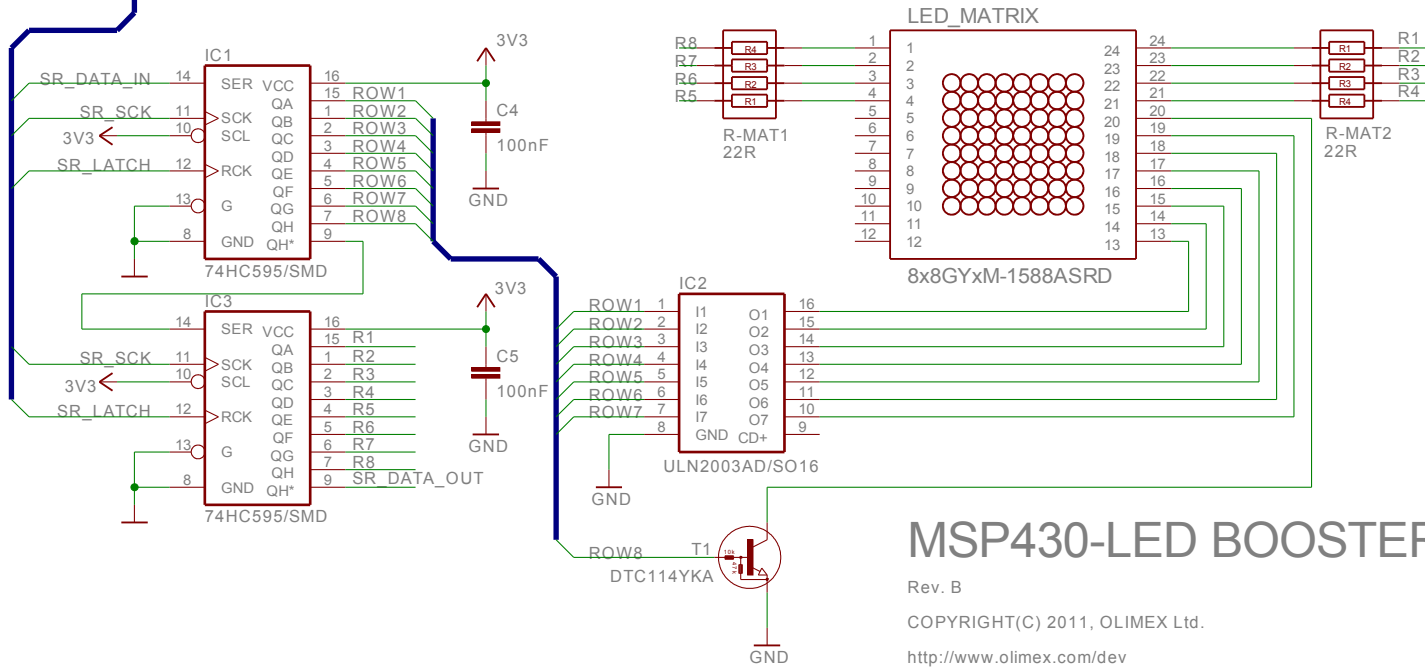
IC1

SR_DATA_IN 14 SER VCC 16 ROW1
SR_SCK 11 SCK QA 15
3V3 10 SCL QB 1 ROW2
SR_LATCH 12 RCK QC 2 ROW3
QD 3 ROW4
QE 4 ROW5
QF 5 ROW6
13 G QG 6 ROW7
QH 7 ROW8
8 GND QH* 9
74HC595/SMD

3V3
C4
100nF
GND

IC3
14 SER VCC 16
SR_SCK 11 SCK QA 15 R1
3V3 10 SCL QB 1 R2
SR_LATCH 12 RCK QC 2 R3
QD 3 R4
QE 4 R5
QF 5 R6
13 G QG 6 R7
QH 7 R8
8 GND QH* 9 SR_DATA_OUT
74HC595/SMD

3V3
C5
100nF
GND

R8 R4
R7 R3
R6 R2
R5 R1
R-MAT1
22R

LED_MATRIX
1 1 24 24
2 2 23 23
3 3 22 22
4 4 21 21
5 5 20 20
6 6 19 19
7 7 18 18
8 8 17 17
9 9 16 16
10 10 15 15
11 11 14 14
12 12 13 13
8x8GYxM-1588ASRD

R1 R1
R2 R2
R3 R3
R4 R4
R-MAT2
22R

IC2
ROW1 1 I1 O1 16
ROW2 2 I2 O2 15
ROW3 3 I3 O3 14
ROW4 4 I4 O4 13
ROW5 5 I5 O5 12
ROW6 6 I6 O6 11
ROW7 7 I7 O7 10
8 GND CD+ 9
ULN2003AD/SO16
GND

ROW8 T1
10k 47k
DTC114YKA
GND

MSP430-LED BOOSTE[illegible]
Rev. B
COPYRIGHT(C) 2011, OLIMEX Ltd.
http://www.olimex.com/dev